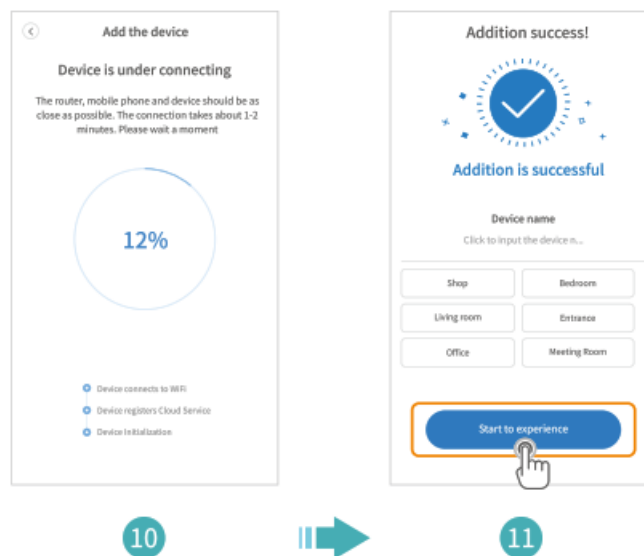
Add the device

Device is under connecting

The router, mobile phone and device should be as close as possible. The connection takes about 1-2 minutes. Please wait a moment

12%

Device connects to WiFi
Device registers Cloud Service
Device Initialization

10

Addition success!

Addition is successful

Device name
Click to input the device n...

Shop
Bedroom
Living room
Entrance
Office
Meeting Room

Start to experience

11